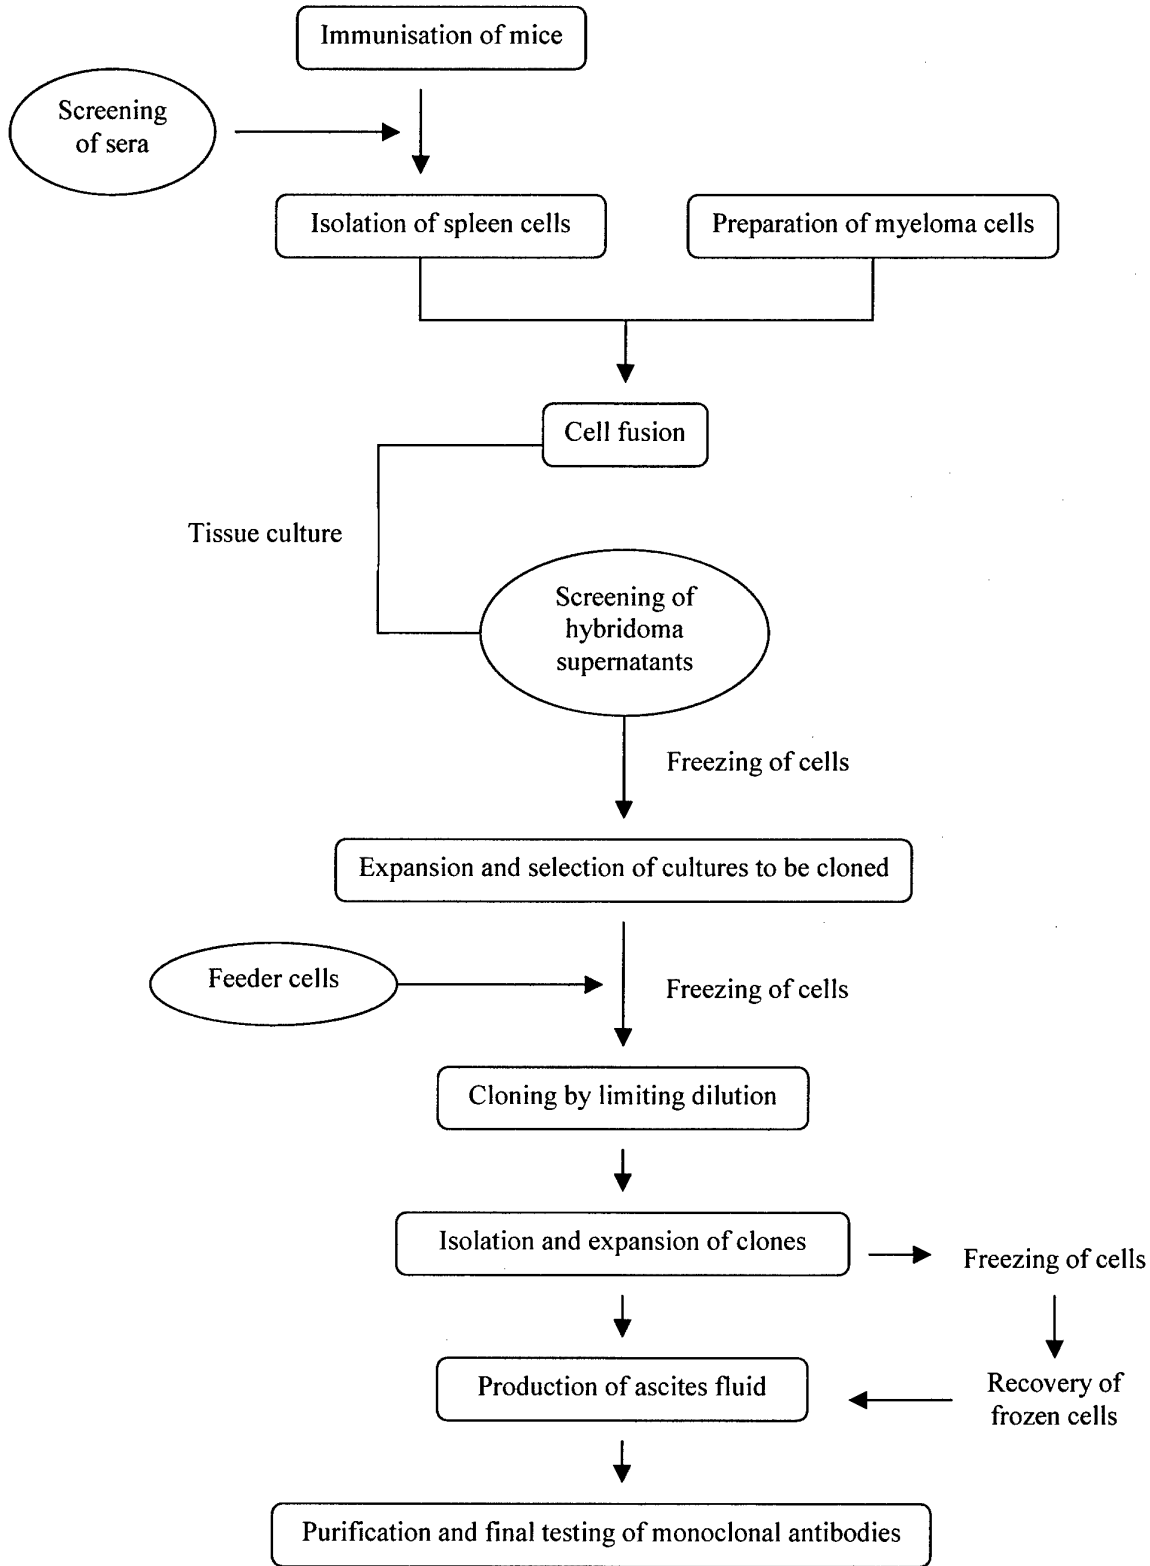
Immunisation of mice

Screening of sera

Isolation of spleen cells

Preparation of myeloma cells

Cell fusion

Tissue culture

Screening of hybridoma supernatants

Freezing of cells

Expansion and selection of cultures to be cloned

Feeder cells

Freezing of cells

Cloning by limiting dilution

Isolation and expansion of clones

Freezing of cells

Production of ascites fluid

Recovery of frozen cells

Purification and final testing of monoclonal antibodies